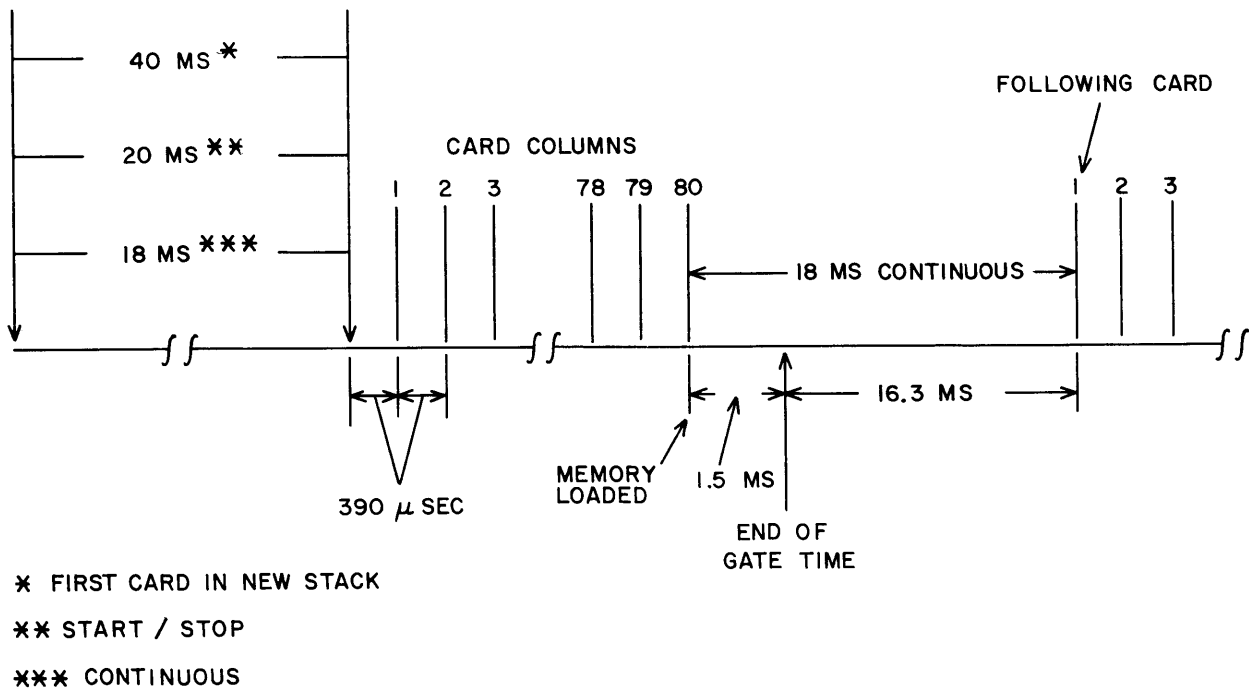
40 MS *

20 MS **

18 MS ***

CARD COLUMNS

1 2 3 78 79 80

FOLLOWING CARD

1 2 3

18 MS CONTINUOUS

390 $\mu$ SEC

MEMORY LOADED

1.5 MS

END OF GATE TIME

16.3 MS

* FIRST CARD IN NEW STACK

** START / STOP

*** CONTINUOUS